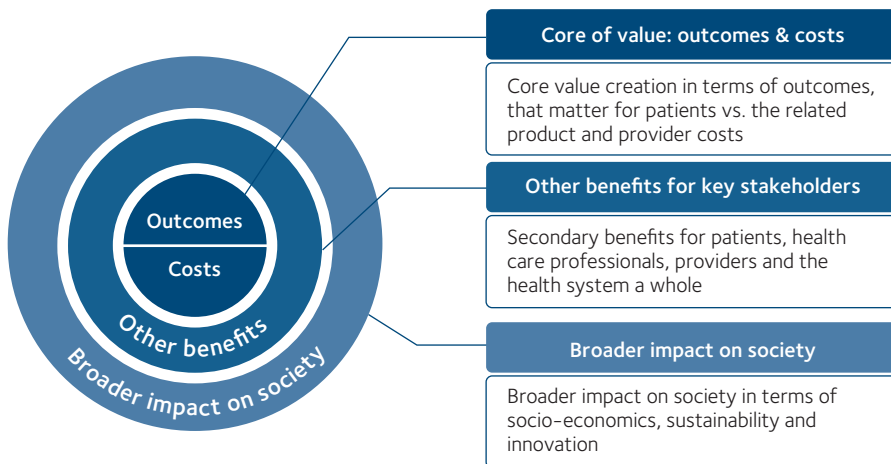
Outcomes

Costs

Other benefits

Broader impact on society

Core of value: outcomes & costs

Core value creation in terms of outcomes, that matter for patients vs. the related product and provider costs

Other benefits for key stakeholders

Secondary benefits for patients, health care professionals, providers and the health system a whole

Broader impact on society

Broader impact on society in terms of socio-economics, sustainability and innovation